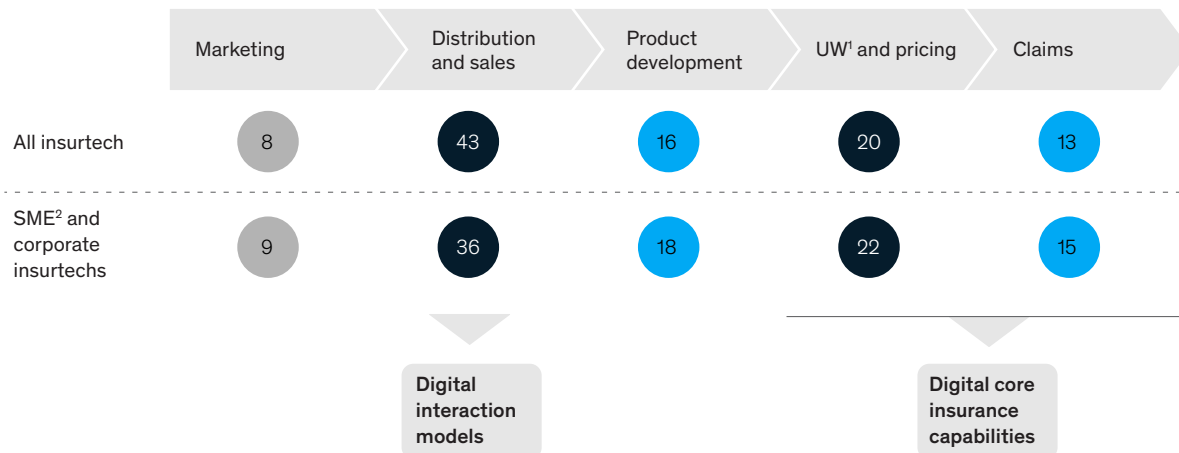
| | Marketing | Distribution and sales | Product development | UW$^1$ and pricing | Claims |
|---|---|---|---|---|---|
| All insurtech | 8 | 43 | 16 | 20 | 13 |
| SME$^2$ and corporate insurtechs | 9 | 36 | 18 | 22 | 15 |

Digital interaction models

Digital core insurance capabilities